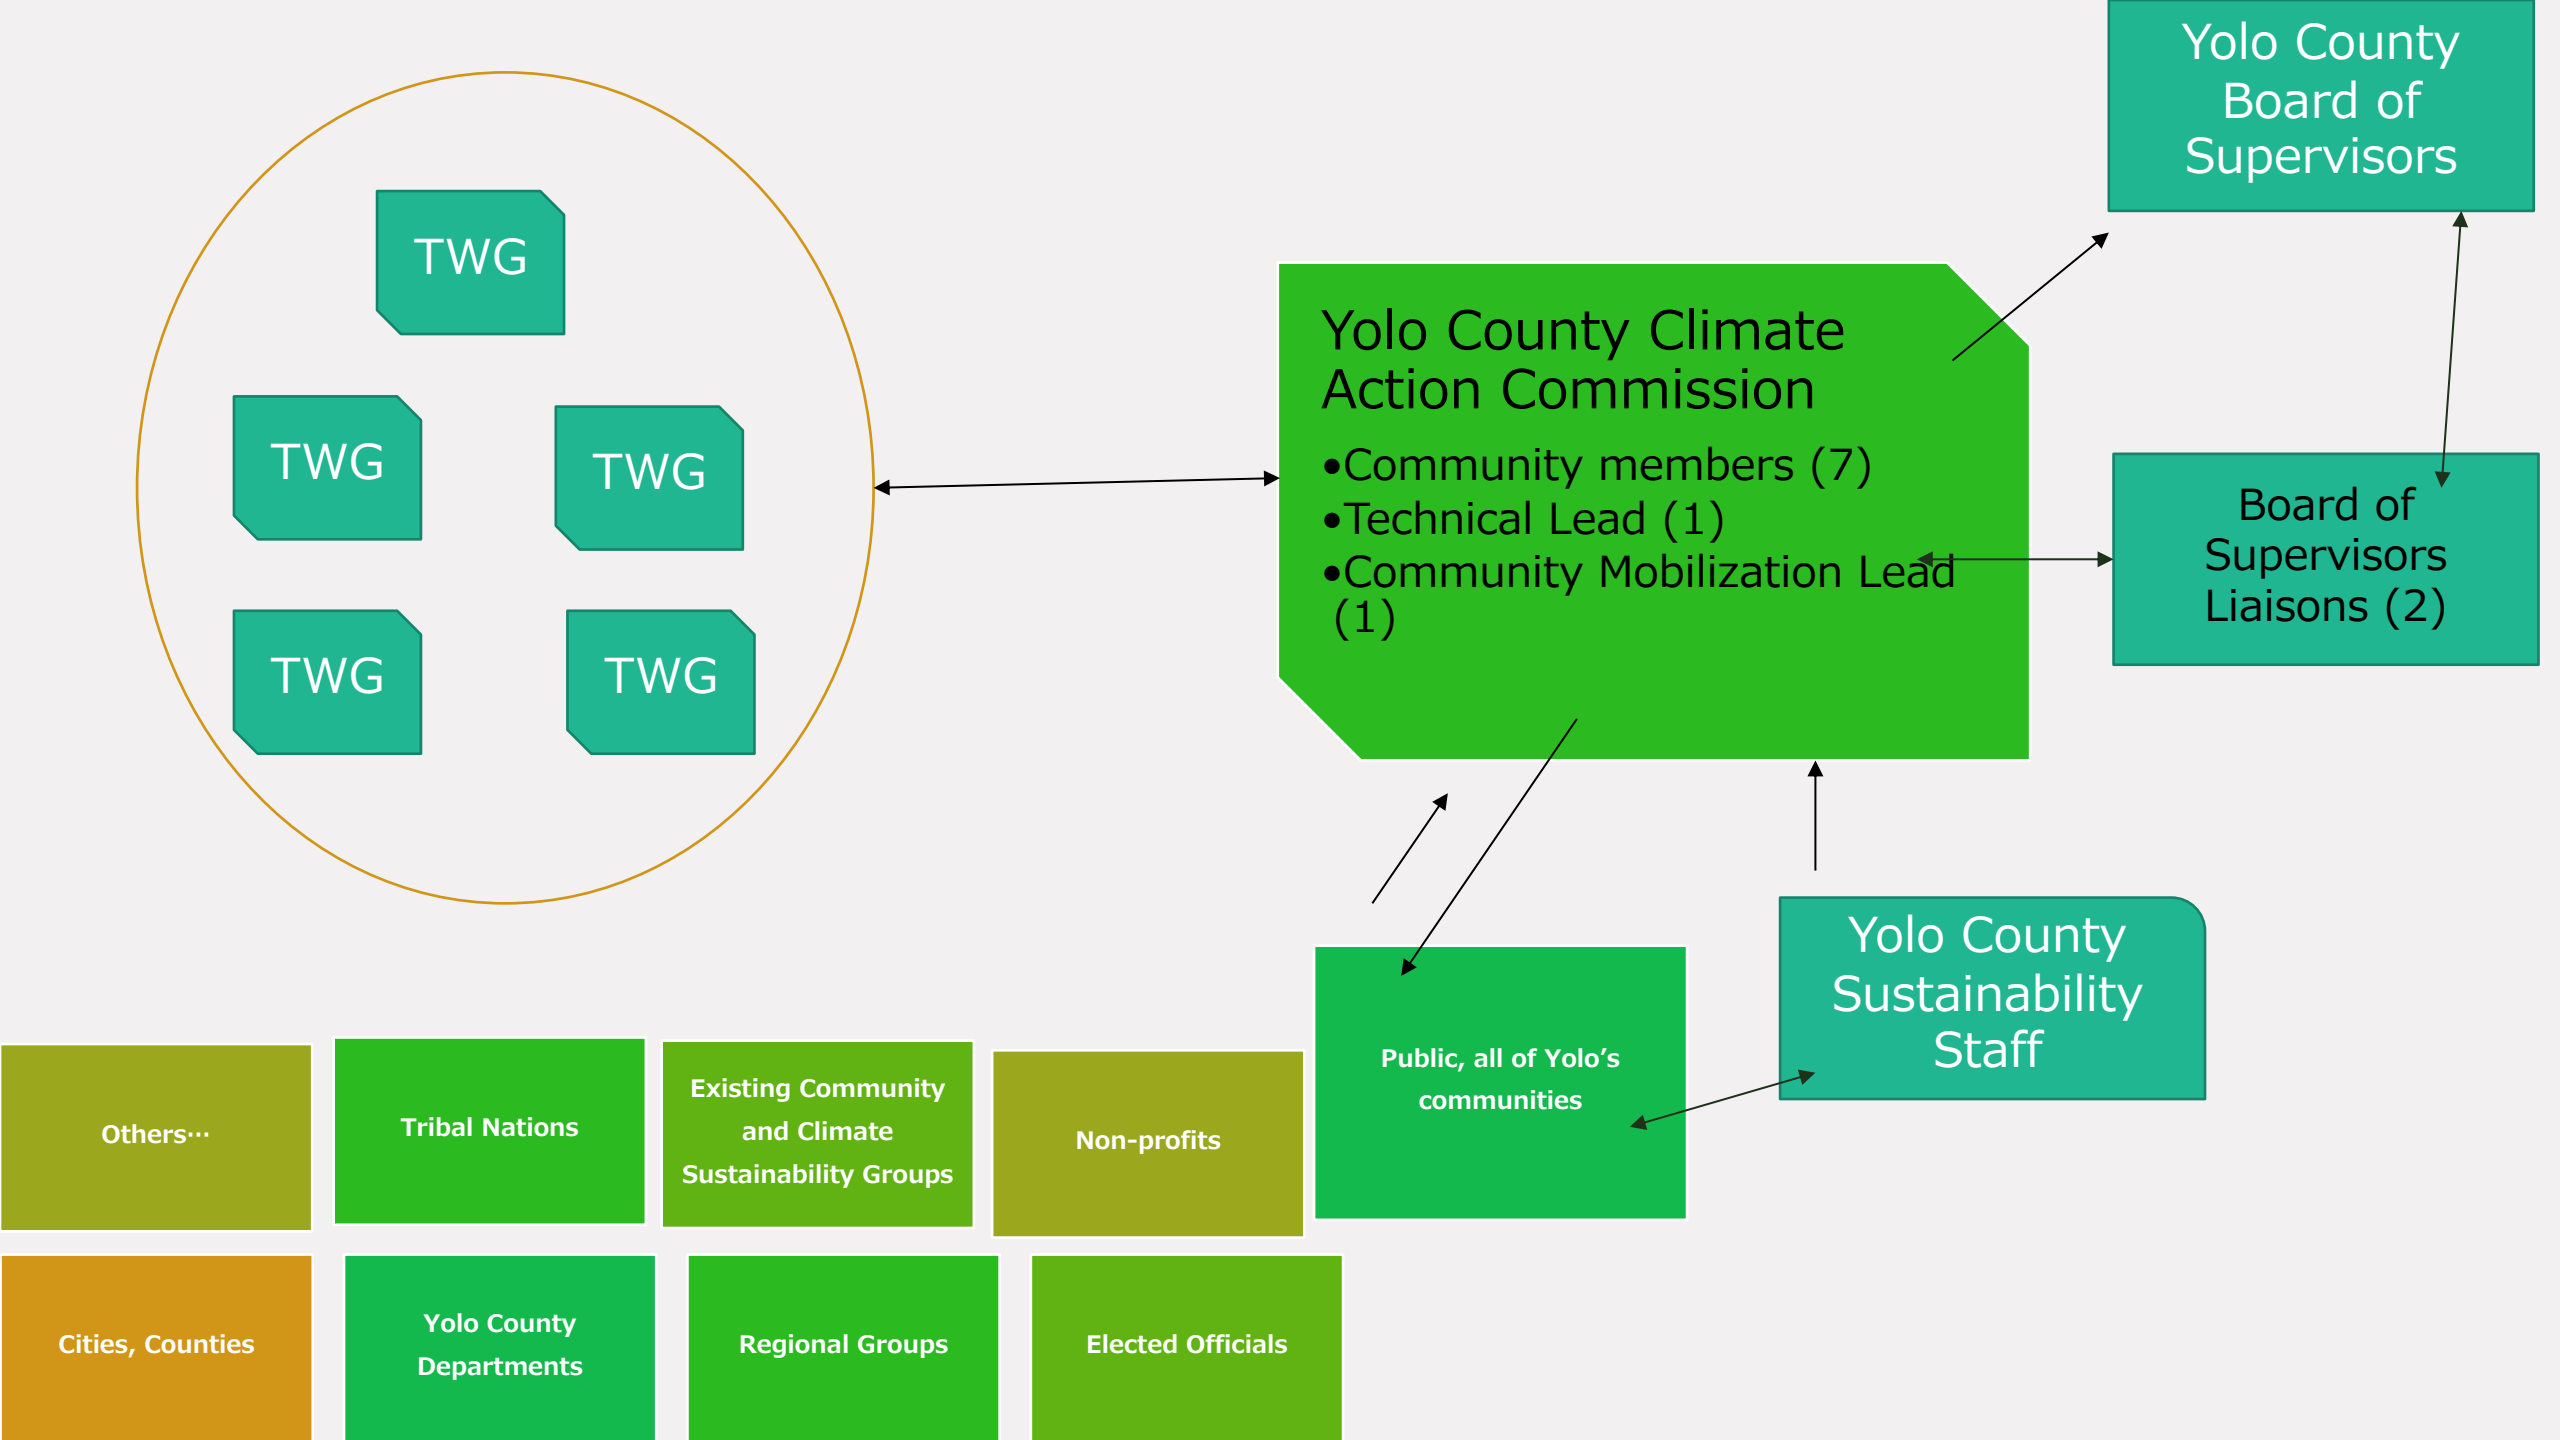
TWG

TWG

TWG

TWG

TWG

Yolo County Climate Action Commission

•Community members (7)
•Technical Lead (1)
•Community Mobilization Lead (1)

Yolo County Board of Supervisors

Board of Supervisors Liaisons (2)

Yolo County Sustainability Staff

Public, all of Yolo's communities

Others…

Tribal Nations

Existing Community and Climate Sustainability Groups

Non-profits

Cities, Counties

Yolo County Departments

Regional Groups

Elected Officials